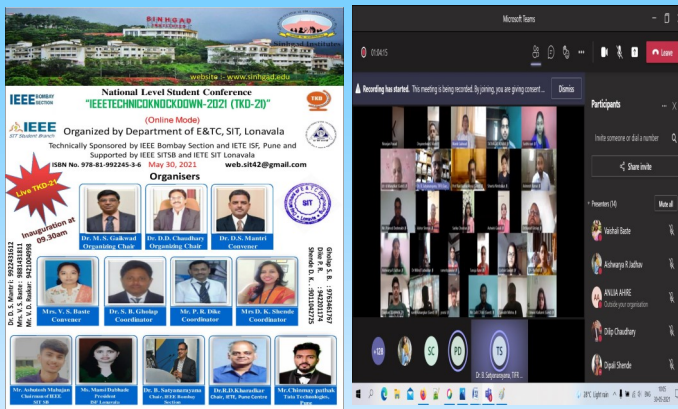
SINHGAD
Sinhgad Institutes
website : www.sinhgad.edu

National Level Student Conference
"IEEETECHNICOKNOCKDOWN-2021 (TKD-21)"
(Online Mode)
IEEE BOMBAY SECTION
TKD
IEEE SIT Student Branch
Organized by Department of E&TC, SIT, Lonavala
Technically Sponsored by IEEE Bombay Section and IETE ISF, Pune and Supported by IEEE SITSB and IETE SIT Lonavala
ISBN No. 978-81-992245-3-6 May 30, 2021 web.sit42@gmail.com
Organisers
Live TKD-21
Inauguration at 09.30am
Dr. M. S. Gaikwad
Organizing Chair
Dr. D.D. Chaudhary
Organizing Chair
Dr. D.S. Mantri
Convener
SIT
Dr. D. S. Mantri : 9922436132
Mrs. V. S. Baste : 9881431811
Mr. V. D. Raskar : 9421004998
Gholap S. B. : 9763461767
Dike P. R. : 9922621218
Shende D. K. : 9011341725
Mrs. V. S. Baste
Convener
Dr. S. B. Gholap
Coordinator
Mr. P. R. Dike
Coordinator
Mrs. D. K. Shende
Coordinator
Mr. Ashutosh Mahajan
Chairman of IEEE SIT SB
Ms. Mansi Dabhade
President
ISF Lonavala
Dr. B. Satyanarayana
Chair, IEEE Bombay Section
Dr. R.D. Kharadkar
Chair, IETE, Pune Centre
Mr. Chinmay pathak
Tata Technologies, Pune

Microsoft Teams
01:04:15
Leave
Recording has started. This meeting is being recorded. By joining, you are giving consent...
Dismiss
Participants
Invite someone or dial a number
Share invite
Presenters (14)
Mute all
Vaishali Baste
Aishwarya R Jadhav
ANUJA AHIRE
Outside your organisation
Dilip Chaudhary
Dipali Shende
+128
SC
PD
TS
Dr. B. Satyanarayana, TIFR...
28°C Light rain